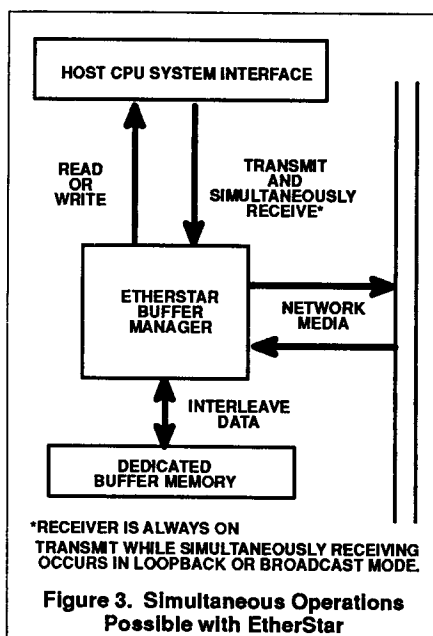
HOST CPU SYSTEM INTERFACE

READ OR WRITE

TRANSMIT AND SIMULTANEOUSLY RECEIVE*

ETHERSTAR BUFFER MANAGER

NETWORK MEDIA

INTERLEAVE DATA

DEDICATED BUFFER MEMORY

*RECEIVER IS ALWAYS ON

TRANSMIT WHILE SIMULTANEOUSLY RECEIVING OCCURS IN LOOPBACK OR BROADCAST MODE.

Figure 3. Simultaneous Operations Possible with EtherStar